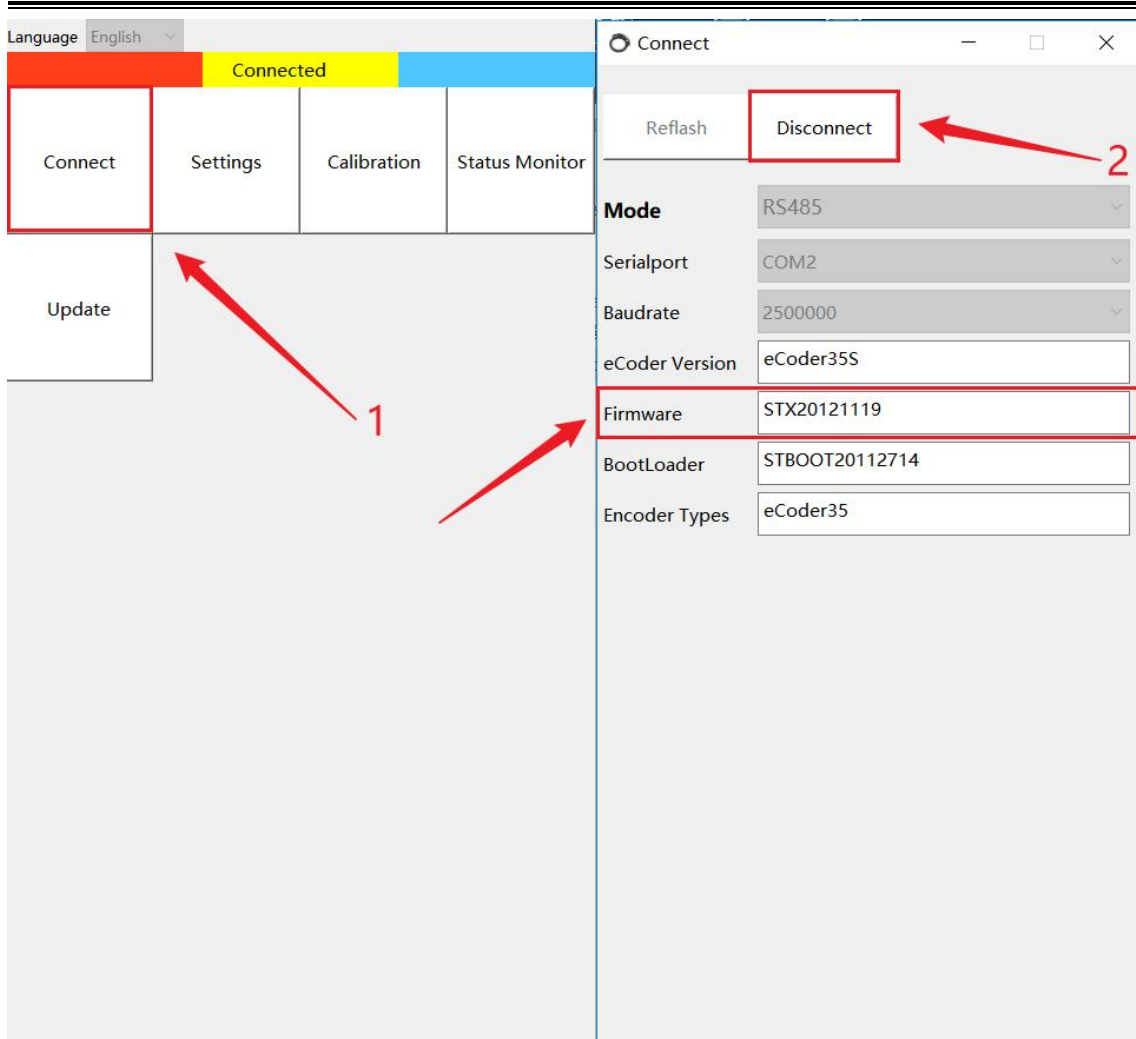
Language English

Connected

Connect

Settings

Calibration

Status Monitor

Update

1

Connect

Reflash

Disconnect

2

Mode RS485

Serialport COM2

Baudrate 2500000

eCoder Version eCoder35S

Firmware STX20121119

BootLoader STBOOT20112714

Encoder Types eCoder35